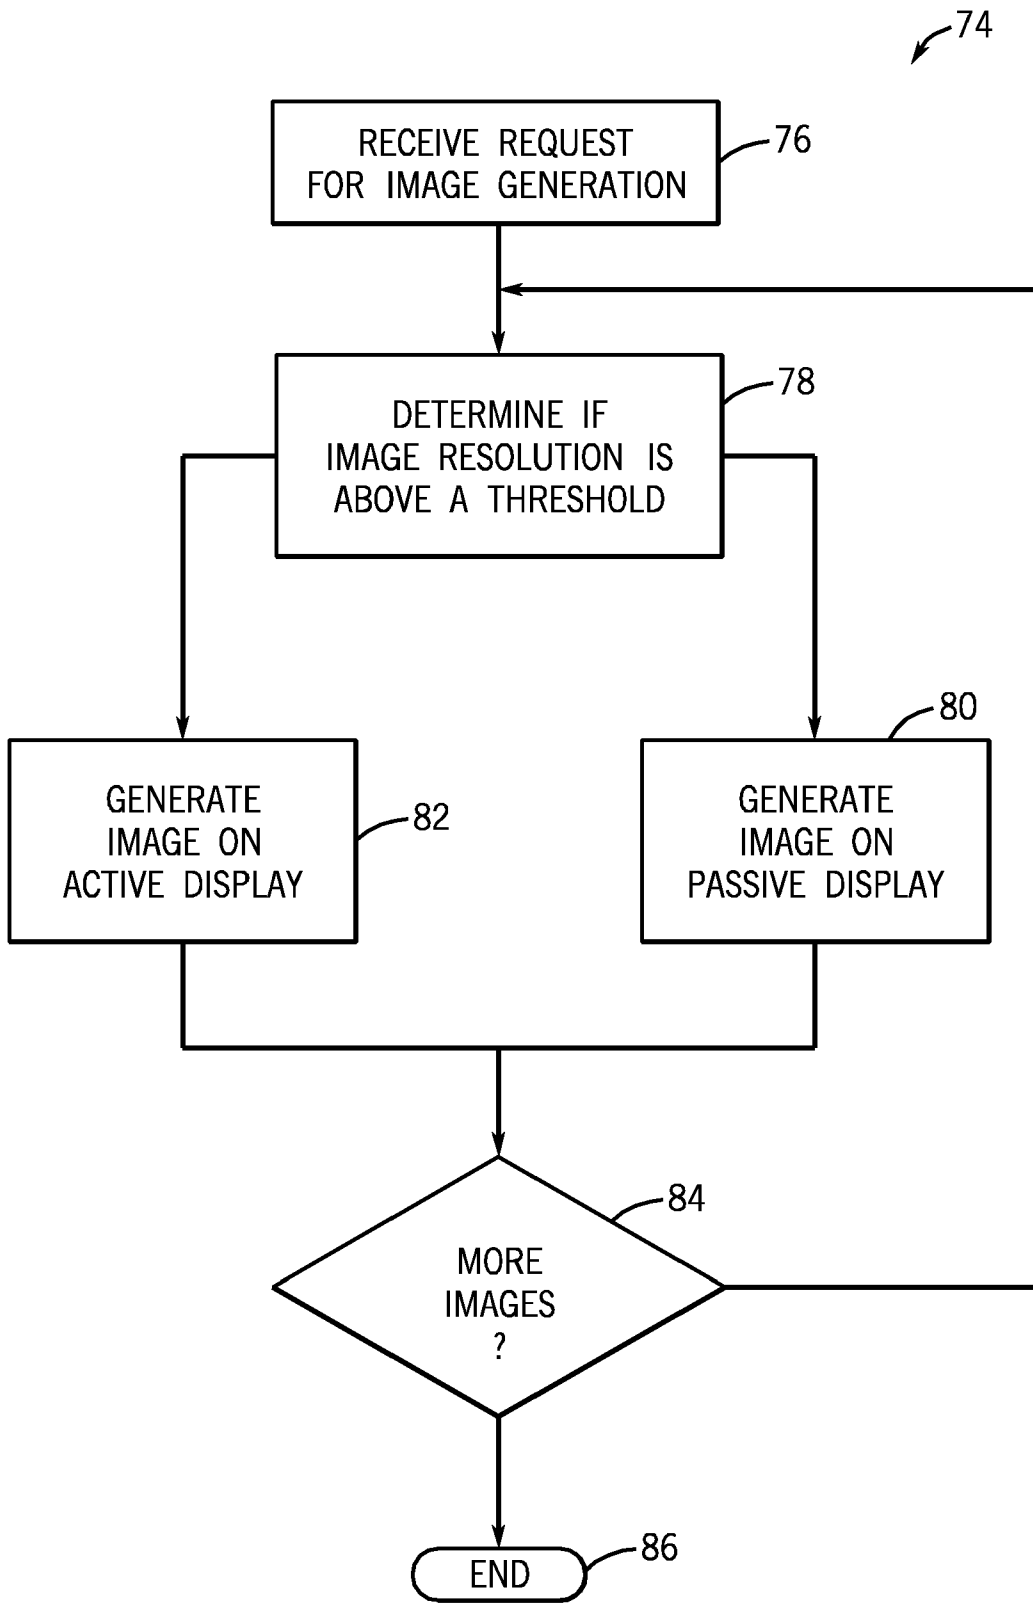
74

RECEIVE REQUEST FOR IMAGE GENERATION

76

DETERMINE IF IMAGE RESOLUTION IS ABOVE A THRESHOLD

78

80

GENERATE IMAGE ON ACTIVE DISPLAY

82

GENERATE IMAGE ON PASSIVE DISPLAY

84

MORE IMAGES ?

END

86